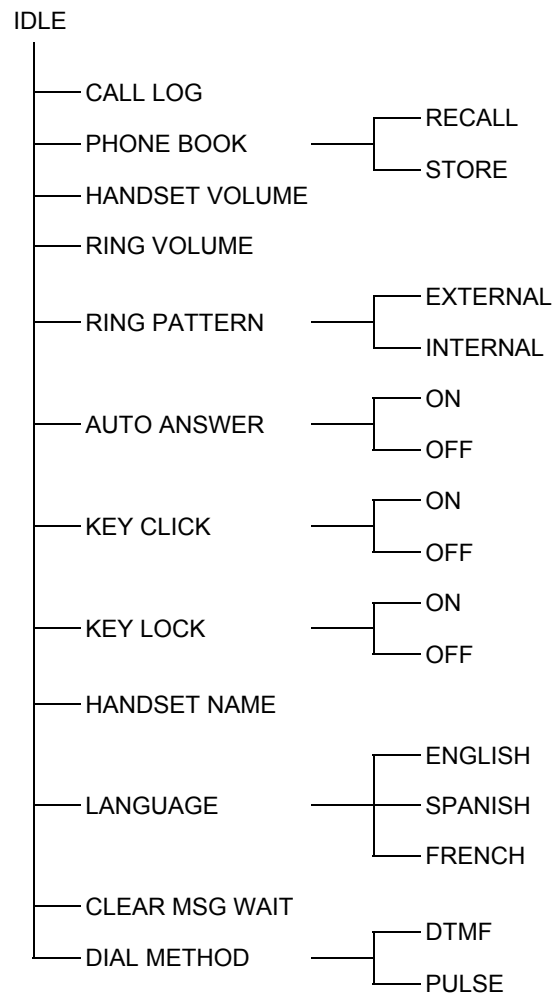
IDLE

CALL LOG

PHONE BOOK
RECALL
STORE

HANDSET VOLUME

RING VOLUME

RING PATTERN
EXTERNAL
INTERNAL

AUTO ANSWER
ON
OFF

KEY CLICK
ON
OFF

KEY LOCK
ON
OFF

HANDSET NAME

LANGUAGE
ENGLISH
SPANISH
FRENCH

CLEAR MSG WAIT

DIAL METHOD
DTMF
PULSE